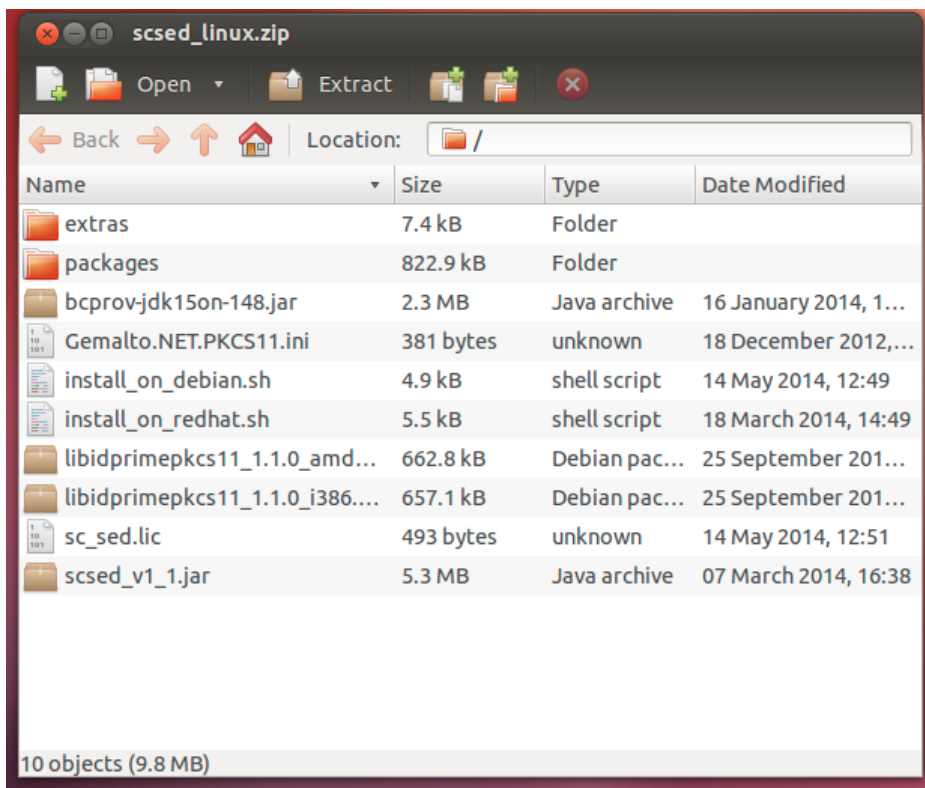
scsed_linux.zip

Open Extract

Back Location: /

| Name | Size | Type | Date Modified |
|---|---|---|---|
| extras | 7.4 kB | Folder | |
| packages | 822.9 kB | Folder | |
| bcprov-jdk15on-148.jar | 2.3 MB | Java archive | 16 January 2014, 1… |
| Gemalto.NET.PKCS11.ini | 381 bytes | unknown | 18 December 2012,… |
| install_on_debian.sh | 4.9 kB | shell script | 14 May 2014, 12:49 |
| install_on_redhat.sh | 5.5 kB | shell script | 18 March 2014, 14:49 |
| libidprimepkcs11_1.1.0_amd… | 662.8 kB | Debian pac… | 25 September 201… |
| libidprimepkcs11_1.1.0_i386.… | 657.1 kB | Debian pac… | 25 September 201… |
| sc_sed.lic | 493 bytes | unknown | 14 May 2014, 12:51 |
| scsed_v1_1.jar | 5.3 MB | Java archive | 07 March 2014, 16:38 |

10 objects (9.8 MB)